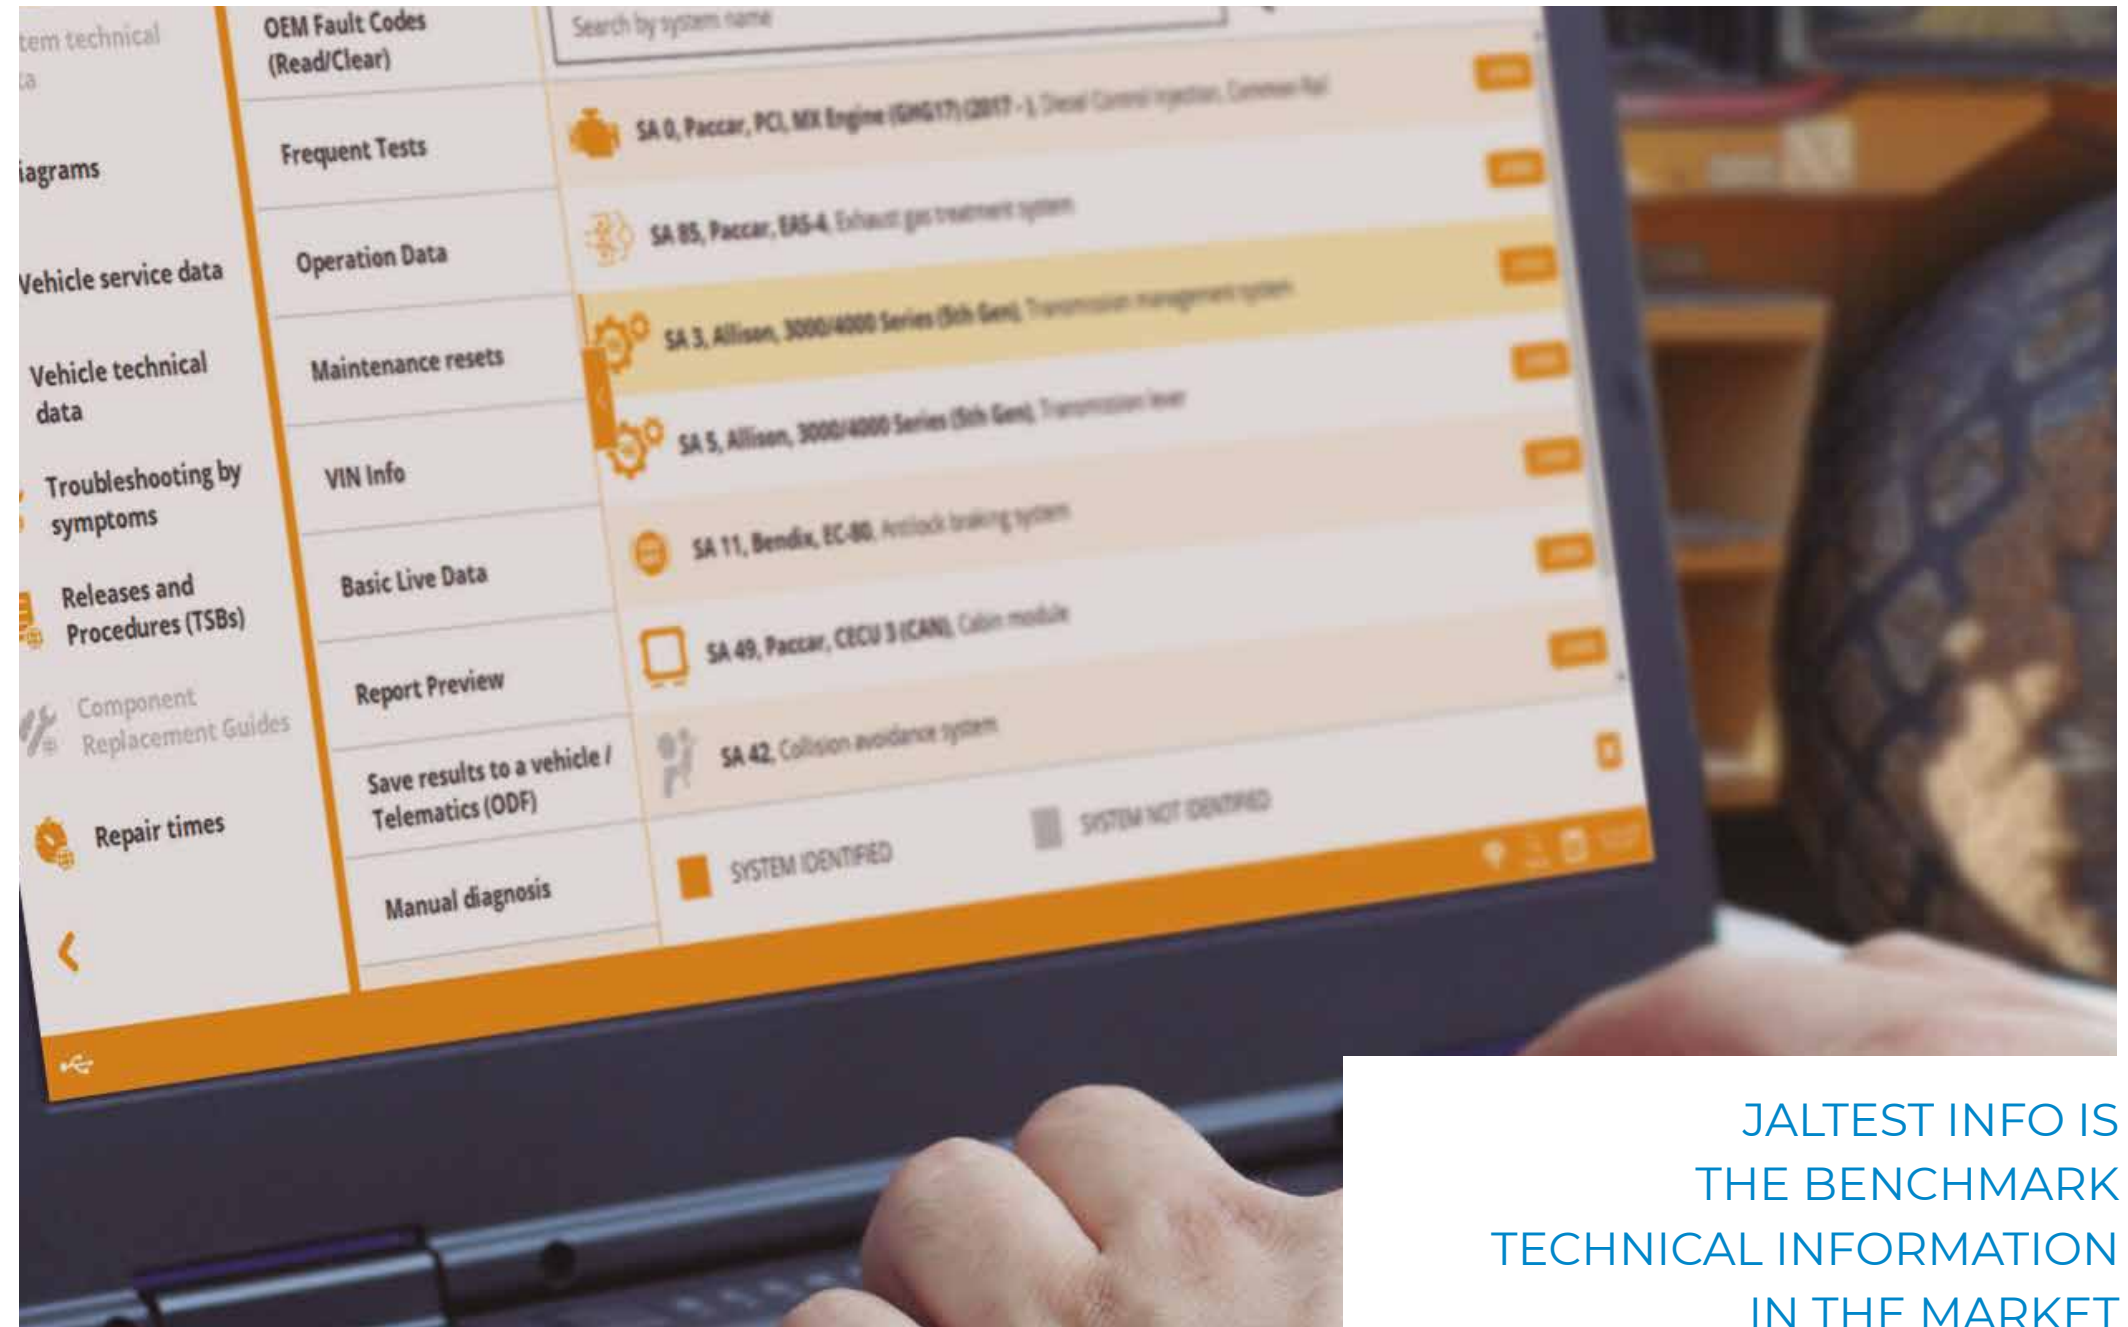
tem technical
ta

iagrams

Vehicle service data

Vehicle technical data

Troubleshooting by symptoms

Releases and Procedures (TSBs)

Component Replacement Guides

Repair times

OEM Fault Codes (Read/Clear)

Frequent Tests

Operation Data

Maintenance resets

VIN Info

Basic Live Data

Report Preview

Save results to a vehicle / Telematics (ODF)

Manual diagnosis

Search by system name

SA 0, Paccar, PCI, MX Engine (GHG17) (2017 - ), Diesel Control injection, Common Rail

SA 85, Paccar, EAS-4, Exhaust gas treatment system

SA 3, Allison, 3000/4000 Series (5th Gen), Transmission management system

SA 5, Allison, 3000/4000 Series (5th Gen), Transmission lever

SA 11, Bendix, EC-80, Antilock braking system

SA 49, Paccar, CECU 3 (CAN), Cabin module

SA 42, Collision avoidance system

SYSTEM IDENTIFIED

SYSTEM NOT IDENTIFIED

JALTEST INFO IS THE BENCHMARK TECHNICAL INFORMATION IN THE MARKET